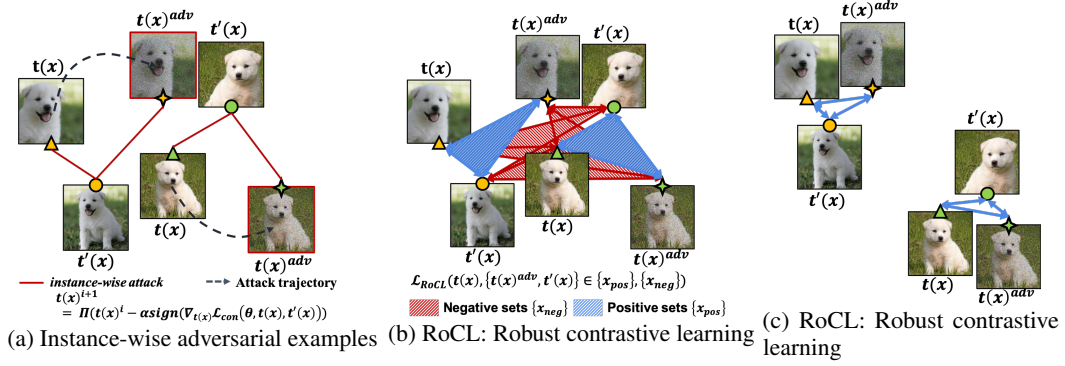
$t(x)^{adv}$

$t'(x)$

$t(x)$

$t'(x)$

$t(x)$

$t(x)^{adv}$

instance-wise attack

Attack trajectory

$t(x)^{t+1} = \Pi(t(x)^t - \alpha sign(\nabla_{t(x)} \mathcal{L}_{con}(\theta, t(x), t'(x)))$

(a) Instance-wise adversarial examples

$t(x)^{adv}$

$t'(x)$

$t(x)$

$t'(x)$

$t(x)$

$t(x)^{adv}$

$\mathcal{L}_{RoCL}(t(x), \{t(x)^{adv}, t'(x)\} \in \{x_{pos}\}, \{x_{neg}\})$

Negative sets $\{x_{neg}\}$

Positive sets $\{x_{pos}\}$

(b) RoCL: Robust contrastive learning

$t(x)$

$t(x)^{adv}$

$t'(x)$

$t'(x)$

$t(x)$

$t(x)^{adv}$

(c) RoCL: Robust contrastive learning